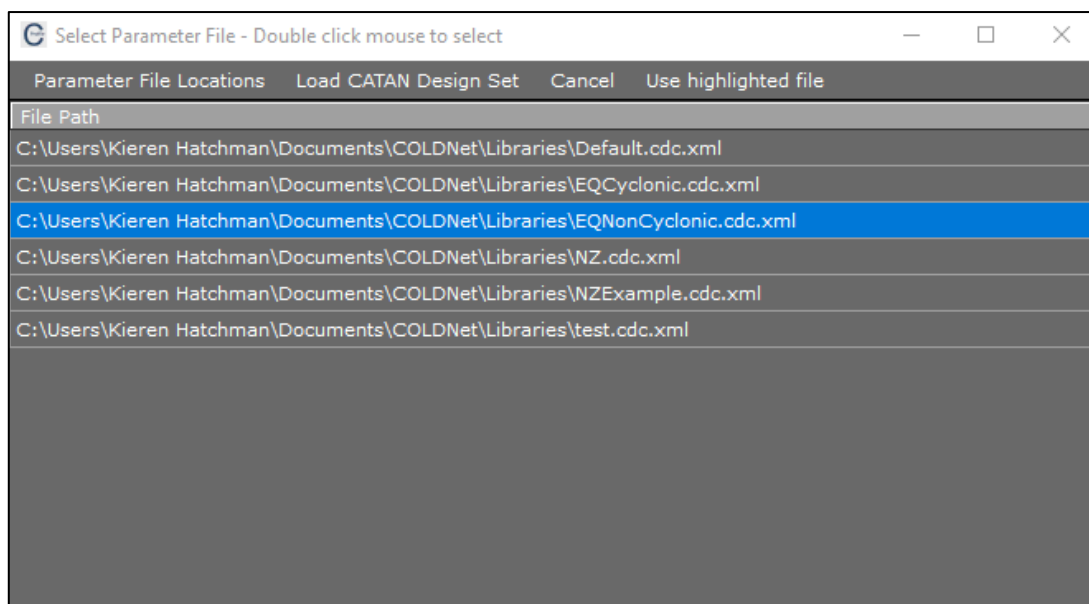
Select Parameter File - Double click mouse to select

Parameter File Locations   Load CATAN Design Set   Cancel   Use highlighted file

File Path

C:\Users\Kieren Hatchman\Documents\COLDNet\Libraries\Default.cdc.xml

C:\Users\Kieren Hatchman\Documents\COLDNet\Libraries\EQCyclonic.cdc.xml

C:\Users\Kieren Hatchman\Documents\COLDNet\Libraries\EQNonCyclonic.cdc.xml

C:\Users\Kieren Hatchman\Documents\COLDNet\Libraries\NZ.cdc.xml

C:\Users\Kieren Hatchman\Documents\COLDNet\Libraries\NZExample.cdc.xml

C:\Users\Kieren Hatchman\Documents\COLDNet\Libraries\test.cdc.xml